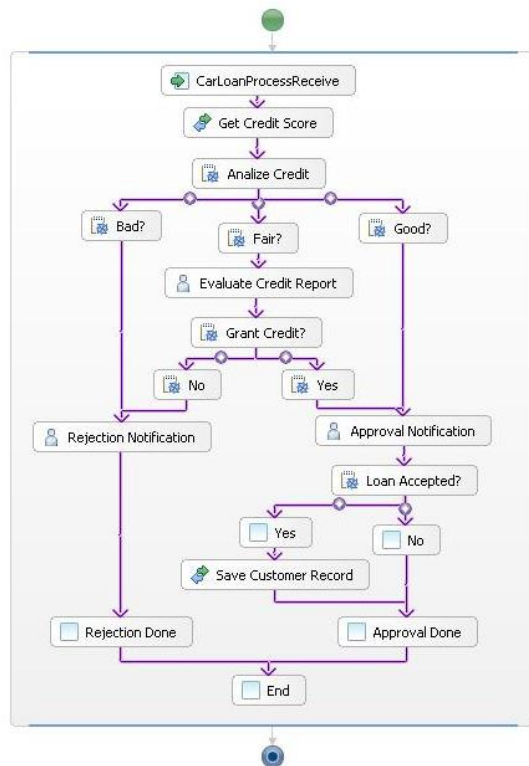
CarLoanProcessReceive

Get Credit Score

Analize Credit

Bad?

Fair?

Good?

Evaluate Credit Report

Grant Credit?

No

Yes

Rejection Notification

Approval Notification

Loan Accepted?

Yes

No

Save Customer Record

Rejection Done

Approval Done

End